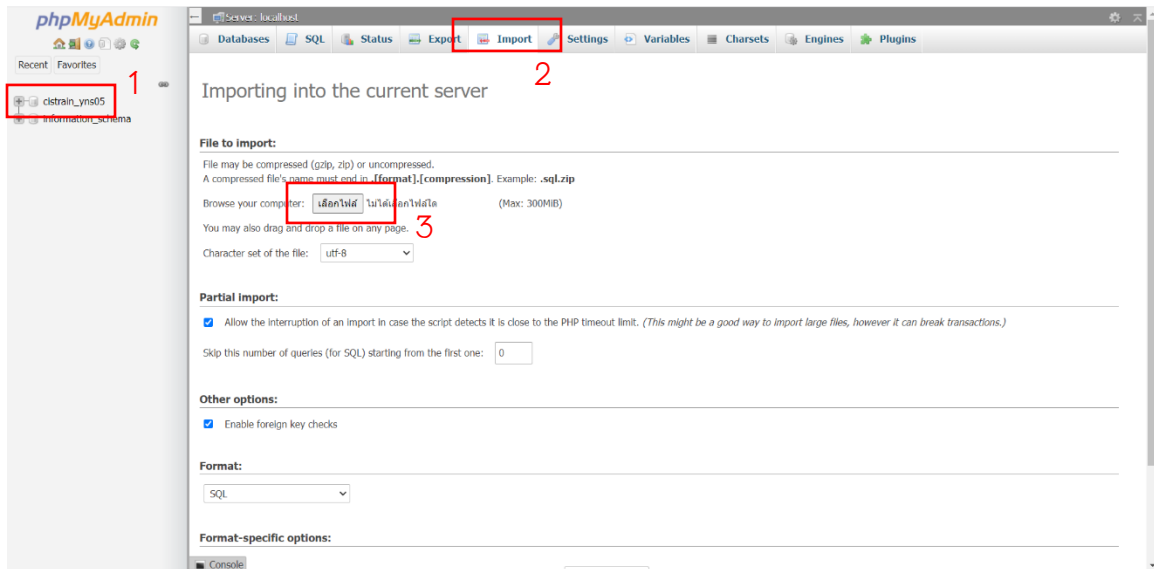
phpMyAdmin

Recent Favorites

1

cistrain_yns05

information_schema

Server: localhost

Databases SQL Status Export Import Settings Variables Charsets Engines Plugins

2

Importing into the current server

File to import:

File may be compressed (gzip, zip) or uncompressed.
A compressed file's name must end in .[format].[compression]. Example: .sql.zip

Browse your computer: เลือกไฟล์ ไม่ได้เลือกไฟล์ใด (Max: 300MiB)

3

You may also drag and drop a file on any page.

Character set of the file: utf-8

Partial import:

Allow the interruption of an import in case the script detects it is close to the PHP timeout limit. (This might be a good way to import large files, however it can break transactions.)

Skip this number of queries (for SQL) starting from the first one: 0

Other options:

Enable foreign key checks

Format:

SQL

Format-specific options:

Console